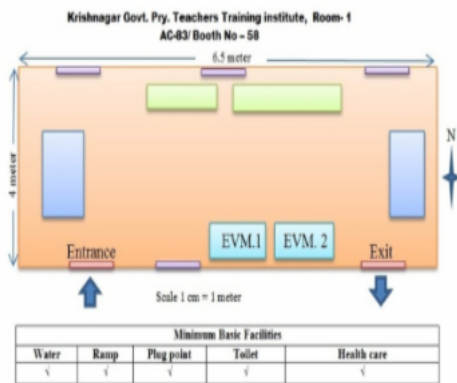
Krishnagar Govt. Pry. Teachers Training institute, Room- 1
AC-83/ Booth No – 58

6.5 meter

4 meter

N

EVM.1

EVM. 2

Entrance

Exit

Scale 1 cm = 1 meter

| Minimum Basic Facilities | | | | |
|---|---|---|---|---|
| Water | Ramp | Plug point | Toilet | Health care |
| √ | √ | √ | √ | √ |